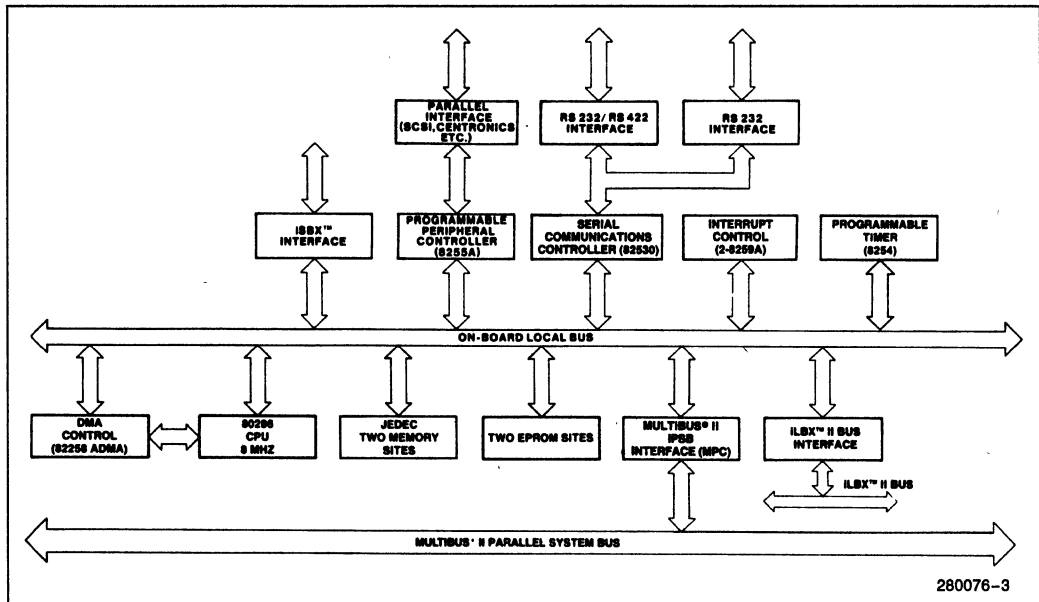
PARALLEL INTERFACE (SCSI,CENTRONICS ETC.)

RS 232/RS 422 INTERFACE

RS 232 INTERFACE

ISBX™ INTERFACE

PROGRAMMABLE PERIPHERAL CONTROLLER (8255A)

SERIAL COMMUNICATIONS CONTROLLER (82530)

INTERRUPT CONTROL (2-8259A)

PROGRAMMABLE TIMER (8254)

ON-BOARD LOCAL BUS

DMA CONTROL (82258 ADMA)

80286 CPU 8 MHZ

JEDEC TWO MEMORY SITES

TWO EPROM SITES

MULTIBUS® II IPSB INTERFACE (MPC)

ILBX™ II BUS INTERFACE

ILBX™ II BUS

MULTIBUS® II PARALLEL SYSTEM BUS

280076-3